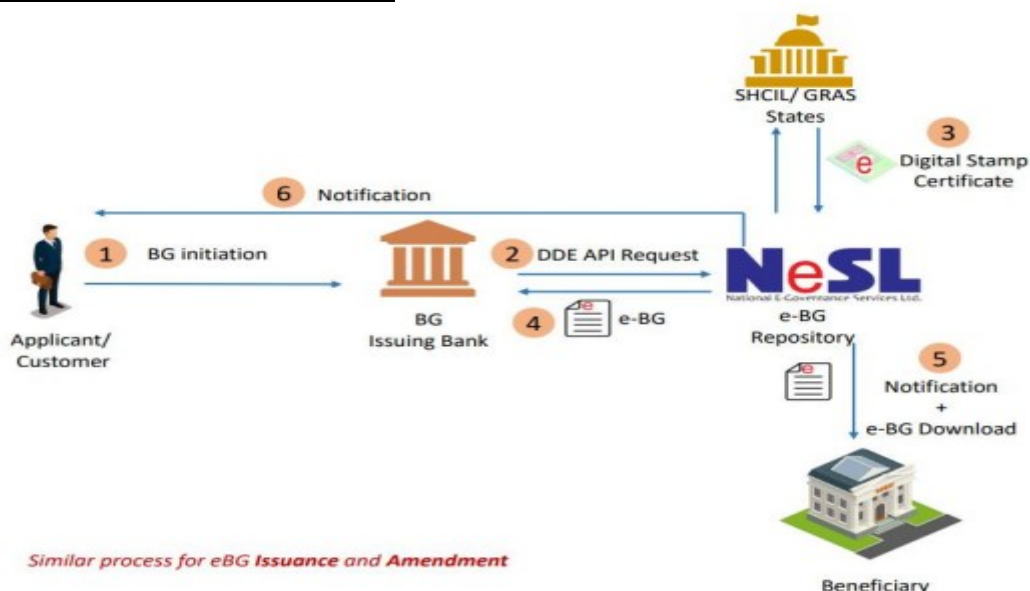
SHCIL/ GRAS
States

3 Digital Stamp Certificate

6 Notification

1 BG initiation

2 DDE API Request

NeSL
National E-Governance Services Ltd.

Applicant/ Customer

BG Issuing Bank

4 e-BG

e-BG Repository

5 Notification + e-BG Download

Similar process for eBG Issuance and Amendment

Beneficiary